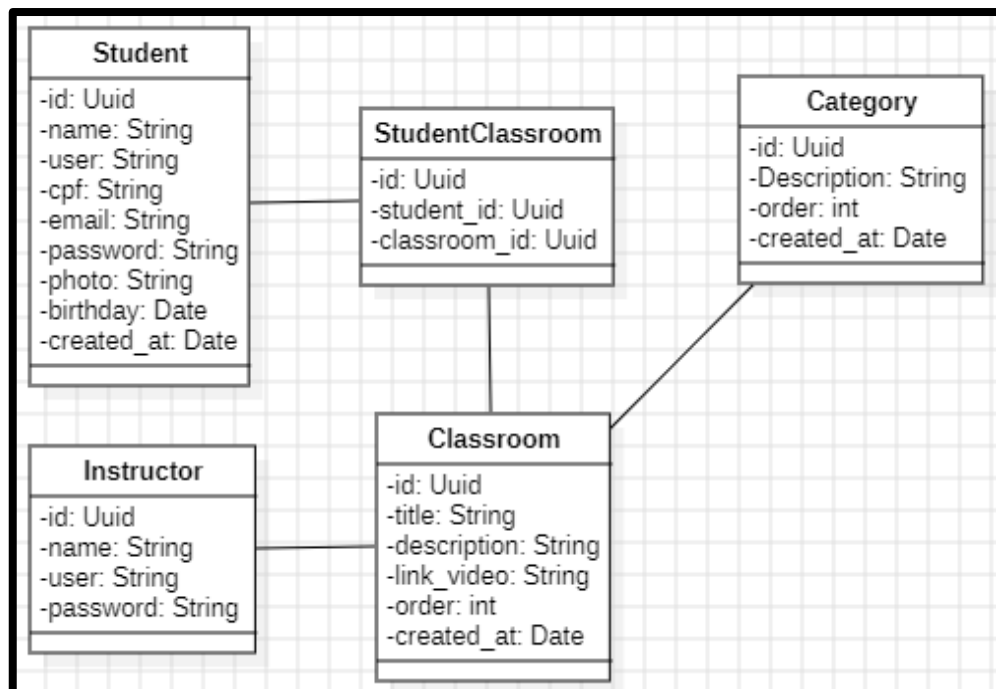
Student
-id: Uuid
-name: String
-user: String
-cpf: String
-email: String
-password: String
-photo: String
-birthday: Date
-created_at: Date

StudentClassroom
-id: Uuid
-student_id: Uuid
-classroom_id: Uuid

Category
-id: Uuid
-Description: String
-order: int
-created_at: Date

Instructor
-id: Uuid
-name: String
-user: String
-password: String

Classroom
-id: Uuid
-title: String
-description: String
-link_video: String
-order: int
-created_at: Date